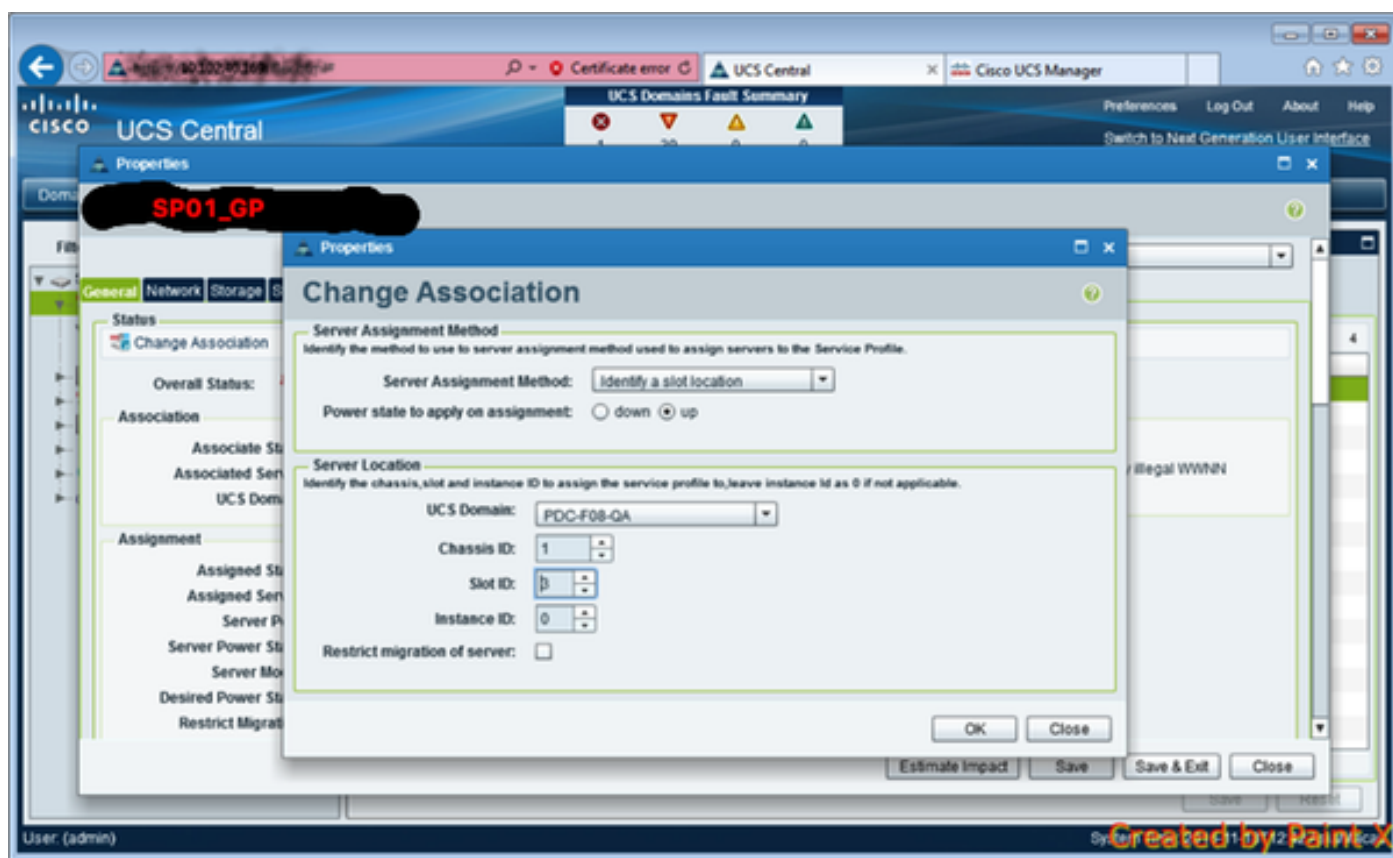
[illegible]

Certificate error

UCS Central

Cisco UCS Manager

cisco UCS Central

UCS Domains Fault Summary

1 20 0 0

Preferences Log Out About Help

Switch to Next Generation User Interface

Properties

Doma

SP01_GP

Filt

General Network Storage S

Status

Change Association

Overall Status:

Association

Associate St

Associated Ser

UCS Dom

Assignment

Assigned St

Assigned Ser

Server P

Server Power St

Server Mo

Desired Power St

Restrict Migrat

illegal WWNN

4

Properties

Change Association

Server Assignment Method

Identify the method to use to server assignment method used to assign servers to the Service Profile.

Server Assignment Method: Identify a slot location

Power state to apply on assignment: down up

Server Location

Identify the chassis,slot and instance ID to assign the service profile to,leave instance Id as 0 if not applicable.

UCS Domain: PDC-F08-QA

Chassis ID: 1

Slot ID: 3

Instance ID: 0

Restrict migration of server:

OK Close

Estimate Impact Save Save & Exit Close

Save Reset

User: (admin)

Created by Paint X